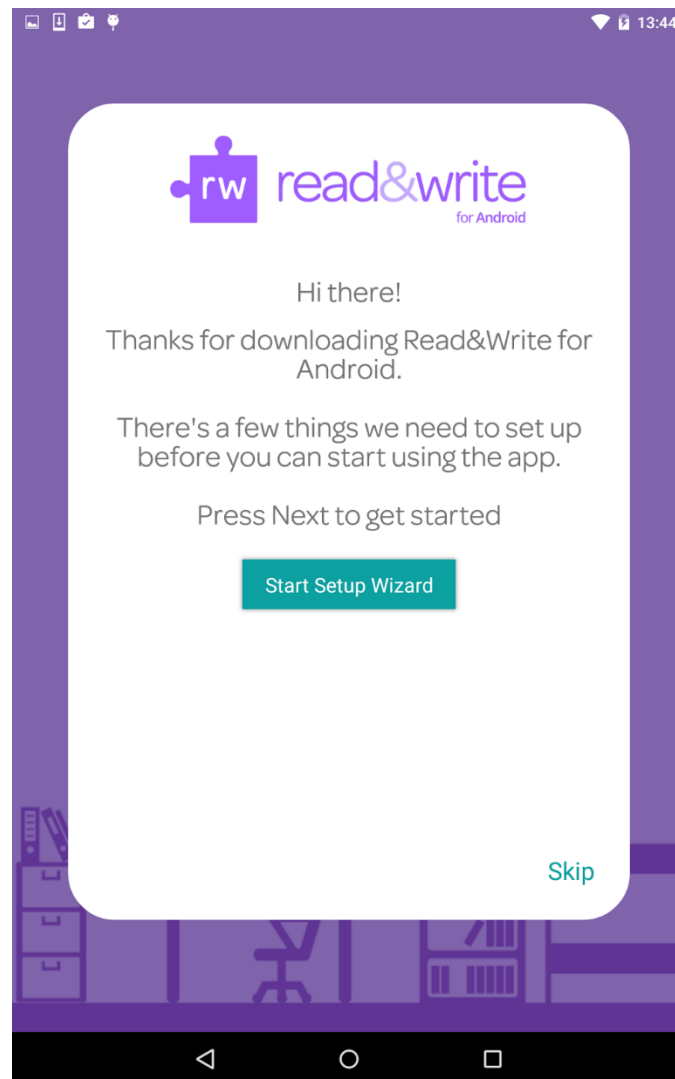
13:44

rw read&write
for Android

Hi there!

Thanks for downloading Read&Write for Android.

There's a few things we need to set up before you can start using the app.

Press Next to get started

Start Setup Wizard

Skip